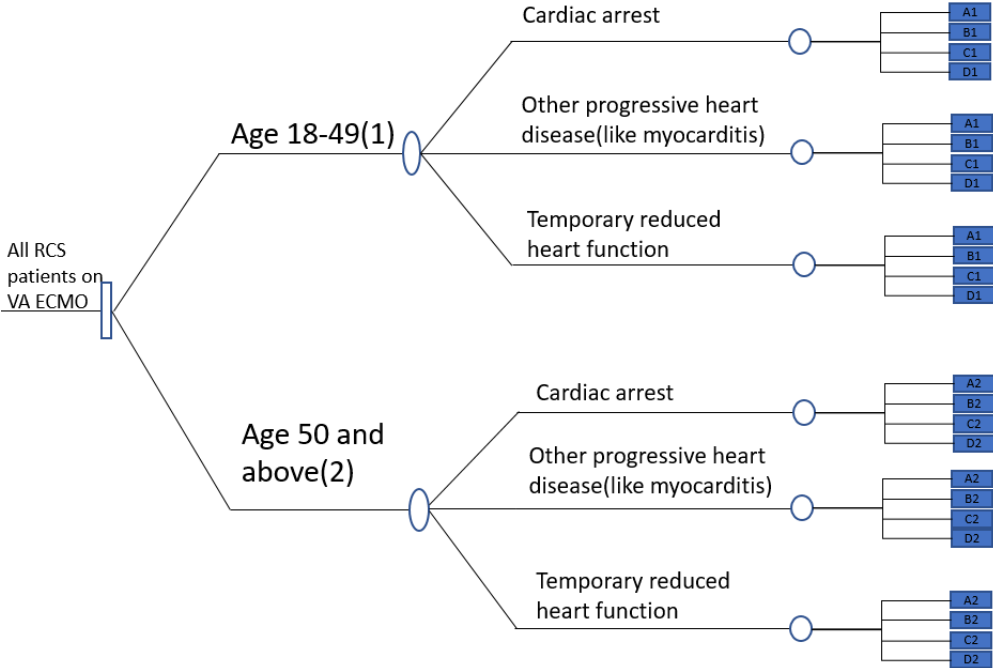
All RCS patients on VA ECMO

Age 18-49(1)

Cardiac arrest

A1
B1
C1
D1

Other progressive heart disease(like myocarditis)

A1
B1
C1
D1

Temporary reduced heart function

A1
B1
C1
D1

Age 50 and above(2)

Cardiac arrest

A2
B2
C2
D2

Other progressive heart disease(like myocarditis)

A2
B2
C2
D2

Temporary reduced heart function

A2
B2
C2
D2